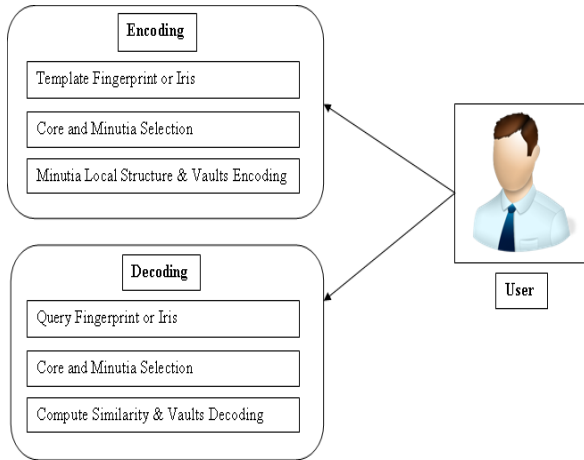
Encoding

Template Fingerprint or Iris

Core and Minutia Selection

Minutia Local Structure & Vaults Encoding

Decoding

Query Fingerprint or Iris

Core and Minutia Selection

Compute Similarity & Vaults Decoding

User